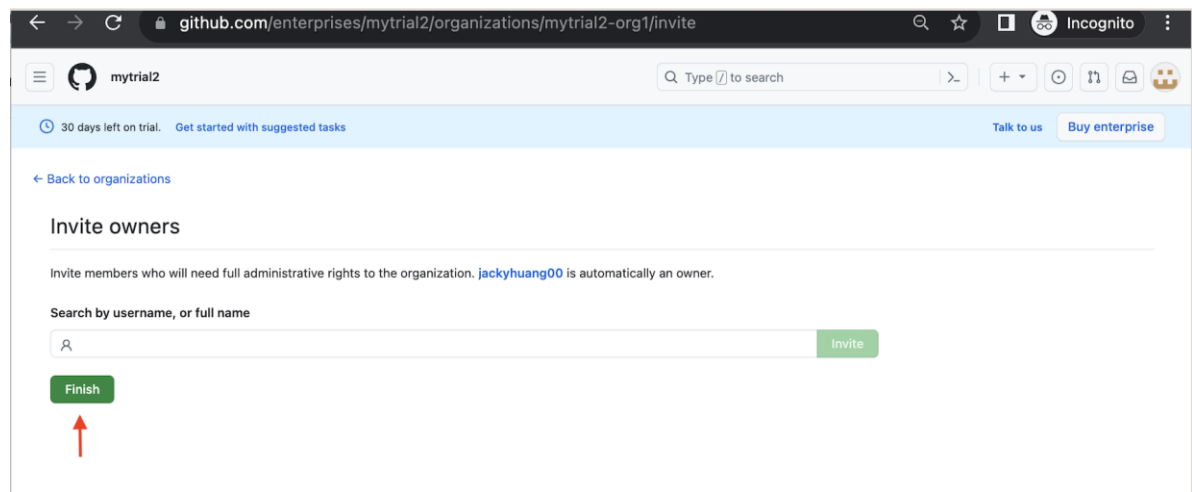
github.com/enterprises/mytrial2/organizations/mytrial2-org1/invite

Incognito

mytrial2

Type / to search

30 days left on trial. Get started with suggested tasks

Talk to us

Buy enterprise

← Back to organizations

Invite owners

Invite members who will need full administrative rights to the organization. jackyhuang00 is automatically an owner.

Search by username, or full name

Invite

Finish